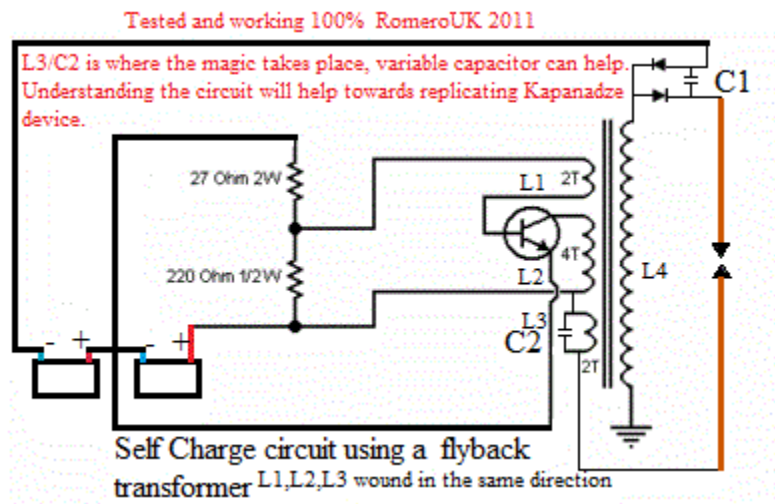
Tested and working 100% RomeroUK 2011

L3/C2 is where the magic takes place, variable capacitor can help. Understanding the circuit will help towards replicating Kapanadze device.

C1

27 Ohm 2W

220 Ohm 1/2W

L1 2T

4T

L2

L3

C2

2T

L4

- +

- +

Self Charge circuit using a flyback transformer L1,L2,L3 wound in the same direction